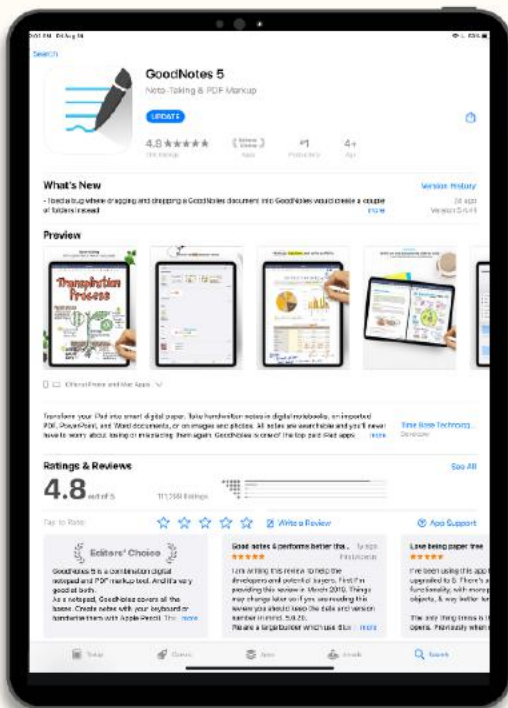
Search

GoodNotes 5
Note-Taking & PDF Markup

UPDATE

4.8 ★★★★★
#1
4+

What's New
Version History
- fixed a bug where dragging and dropping a GoodNotes document into GoodNotes would create a couple of folders instead
more

Preview

Transcription Process

Transform your iPad into smart digital paper. Take handwritten notes in digital notebooks, on imported PDF, PowerPoint, and Word documents, or on images and photos. All notes are searchable and you'll never have to worry about losing or misplacing them again. GoodNotes is one of the top paid iPad apps... more

Time Base Technology
Developer

Ratings & Reviews
See All

4.8 out of 5

Tap to Rate: ☆ ☆ ☆ ☆ ☆
Write a Review
App Support

Editors' Choice
GoodNotes 5 is a combination digital notepad and PDF markup tool. And it's very good at both.
As a notepad, GoodNotes covers all the bases. Create notes with your keyboard or handwrite them with Apple Pencil. The... more

Good notes 4 performs better tha...
★★★★★
I am writing this review to help the developers and potential buyers. First I'm providing this review in March 2019. Things may change later so if you are reading this review you should keep the date and version number in mind. 5.0.20.
Please a large builder which use di... more

Love being paper free
★★★★★
I've been using this app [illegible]
upgraded to 5. There's a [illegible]
functionality, with more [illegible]
objects, & way better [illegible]
The only thing there is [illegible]
opens. Previously when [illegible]

Today
Games
Apps
Arcade
Search